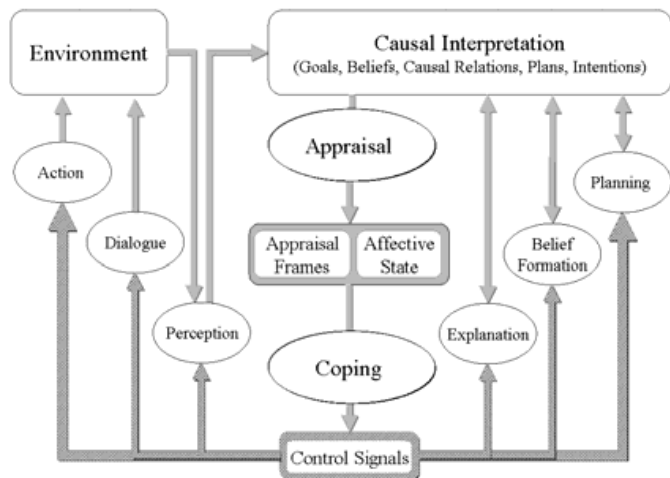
Environment

Causal Interpretation
(Goals, Beliefs, Causal Relations, Plans, Intentions)

Appraisal

Appraisal Frames

Affective State

Coping

Action

Dialogue

Perception

Explanation

Belief Formation

Planning

Control Signals